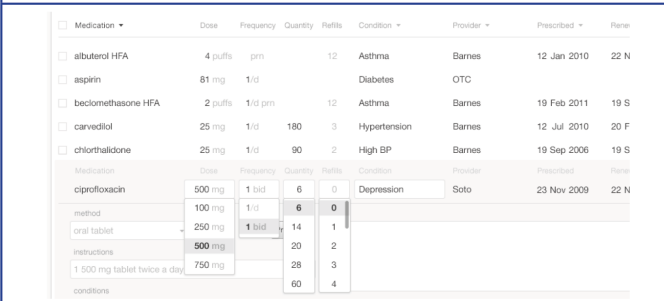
| Medication ▾ | Dose | Frequency | Quantity | Refills | Condition ▾ | Provider ▾ | Prescribed ▾ | Rene |
|---|---|---|---|---|---|---|---|---|
| albuterol HFA | 4 puffs | prn | | 12 | Asthma | Barnes | 12 Jan 2010 | 22 N |
| aspirin | 81 mg | 1/d | | | Diabetes | OTC | | |
| beclomethasone HFA | 2 puffs | 1/d prn | | 12 | Asthma | Barnes | 19 Feb 2011 | 19 S |
| carvedilol | 25 mg | 1/d | 180 | 3 | Hypertension | Barnes | 12 Jul 2010 | 20 F |
| chlorthalidone | 25 mg | 1/d | 90 | 2 | High BP | Barnes | 19 Sep 2006 | 19 S |
| Medication | Dose | Frequency | Quantity | Refills | Condition | Provider | Prescribed | Renew |
| ciprofloxacin | 500 mg | 1 bid | 6 | 0 | Depression | Soto | 23 Nov 2009 | 22 N |

method

oral tablet

instructions

1 500 mg tablet twice a day

conditions

100 mg
250 mg
500 mg
750 mg

1/d
1 bid

6
14
20
28
60

0
1
2
3
4